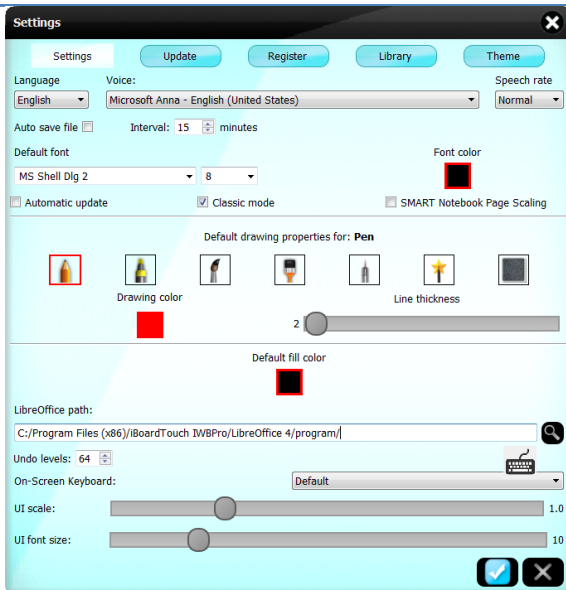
Settings

Settings | Update | Register | Library | Theme

Language
English

Voice:
Microsoft Anna - English (United States)

Speech rate
Normal

Auto save file
Interval: 15 minutes

Default font
MS Shell Dlg 2
8

Font color

Automatic update
Classic mode
SMART Notebook Page Scaling

Default drawing properties for: **Pen**

Drawing color

Line thickness
2

Default fill color

LibreOffice path:
C:/Program Files (x86)/iBoardTouch IWBPro/LibreOffice 4/program/

Undo levels: 64

On-Screen Keyboard:
Default

UI scale:
1.0

UI font size:
10